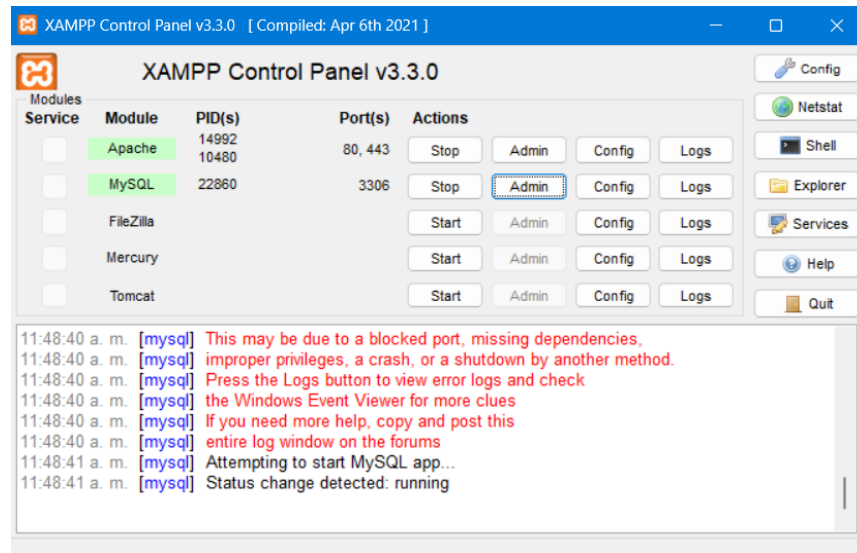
XAMPP Control Panel v3.3.0 [ Compiled: Apr 6th 2021 ]

XAMPP Control Panel v3.3.0

Config
Netstat
Shell
Explorer
Services
Help
Quit

Modules

| Service | Module | PID(s) | Port(s) | Actions | | | |
|---|---|---|---|---|---|---|---|
| | Apache | 14992 10480 | 80, 443 | Stop | Admin | Config | Logs |
| | MySQL | 22860 | 3306 | Stop | Admin | Config | Logs |
| | FileZilla | | | Start | Admin | Config | Logs |
| | Mercury | | | Start | Admin | Config | Logs |
| | Tomcat | | | Start | Admin | Config | Logs |

11:48:40 a. m. [mysql] This may be due to a blocked port, missing dependencies,
11:48:40 a. m. [mysql] improper privileges, a crash, or a shutdown by another method.
11:48:40 a. m. [mysql] Press the Logs button to view error logs and check
11:48:40 a. m. [mysql] the Windows Event Viewer for more clues
11:48:40 a. m. [mysql] If you need more help, copy and post this
11:48:40 a. m. [mysql] entire log window on the forums
11:48:41 a. m. [mysql] Attempting to start MySQL app...
11:48:41 a. m. [mysql] Status change detected: running